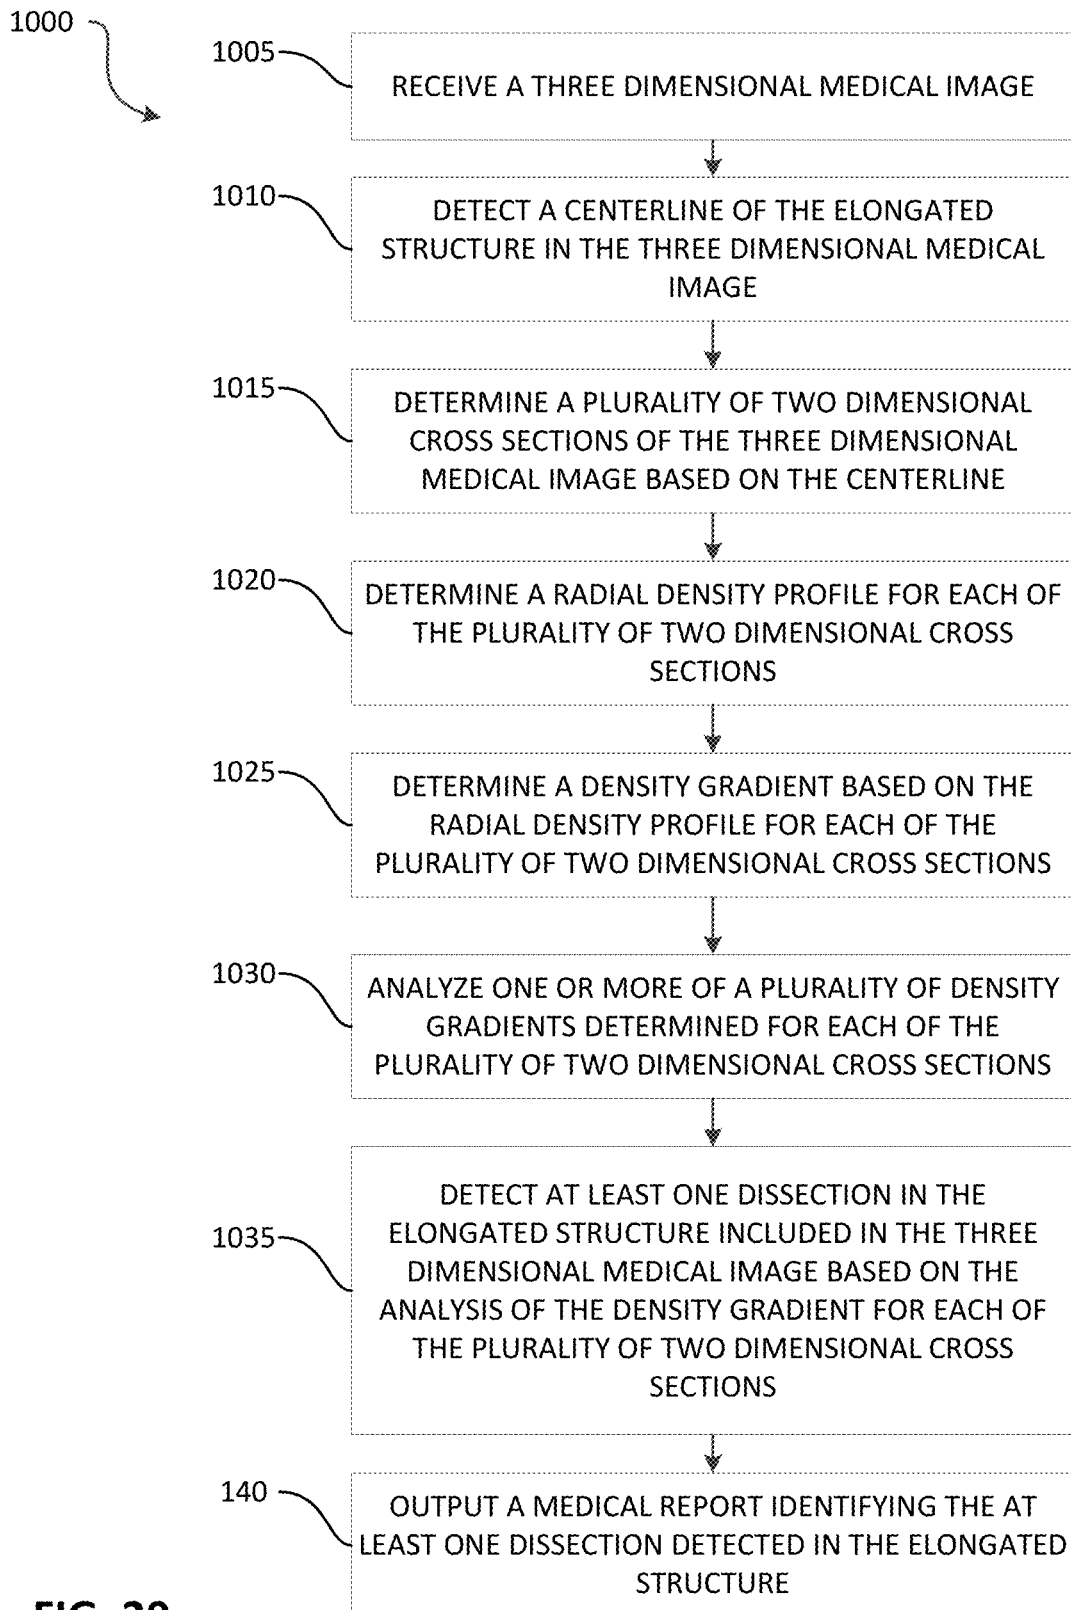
1000

1005

RECEIVE A THREE DIMENSIONAL MEDICAL IMAGE

1010

DETECT A CENTERLINE OF THE ELONGATED STRUCTURE IN THE THREE DIMENSIONAL MEDICAL IMAGE

1015

DETERMINE A PLURALITY OF TWO DIMENSIONAL CROSS SECTIONS OF THE THREE DIMENSIONAL MEDICAL IMAGE BASED ON THE CENTERLINE

1020

DETERMINE A RADIAL DENSITY PROFILE FOR EACH OF THE PLURALITY OF TWO DIMENSIONAL CROSS SECTIONS

1025

DETERMINE A DENSITY GRADIENT BASED ON THE RADIAL DENSITY PROFILE FOR EACH OF THE PLURALITY OF TWO DIMENSIONAL CROSS SECTIONS

1030

ANALYZE ONE OR MORE OF A PLURALITY OF DENSITY GRADIENTS DETERMINED FOR EACH OF THE PLURALITY OF TWO DIMENSIONAL CROSS SECTIONS

1035

DETECT AT LEAST ONE DISSECTION IN THE ELONGATED STRUCTURE INCLUDED IN THE THREE DIMENSIONAL MEDICAL IMAGE BASED ON THE ANALYSIS OF THE DENSITY GRADIENT FOR EACH OF THE PLURALITY OF TWO DIMENSIONAL CROSS SECTIONS

140

OUTPUT A MEDICAL REPORT IDENTIFYING THE AT LEAST ONE DISSECTION DETECTED IN THE ELONGATED STRUCTURE

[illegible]